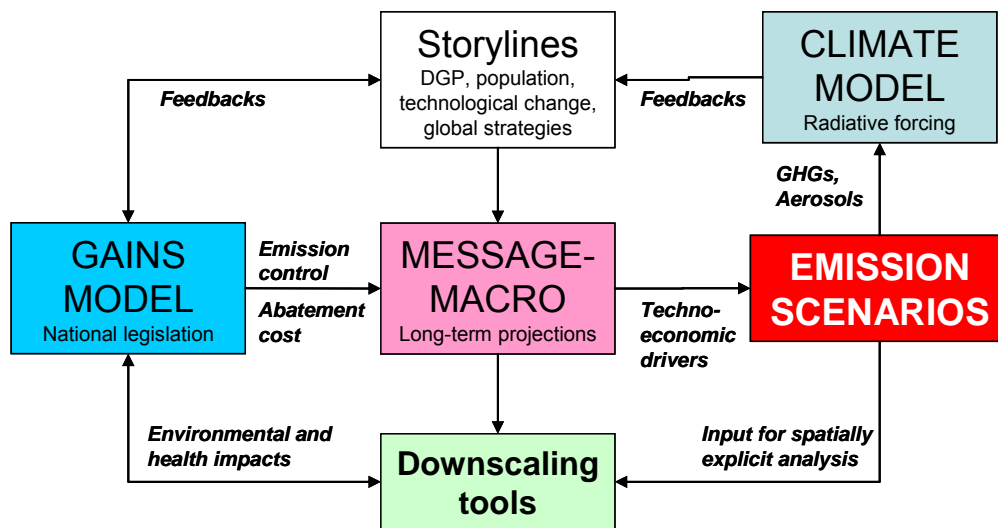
Storylines
DGP, population, technological change, global strategies

CLIMATE MODEL
Radiative forcing

Feedbacks

Feedbacks

GHGs, Aerosols

GAINS MODEL
National legislation

Emission control

Abatement cost

MESSAGE-MACRO
Long-term projections

Techno-economic drivers

EMISSION SCENARIOS

Environmental and health impacts

Downscaling tools

Input for spatially explicit analysis